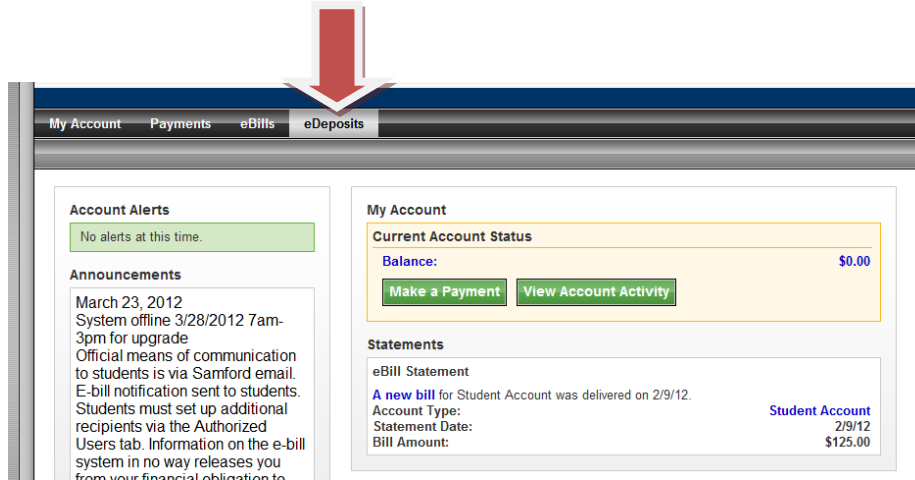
My Account Payments eBills eDeposits

Account Alerts

No alerts at this time.

Announcements

March 23, 2012
System offline 3/28/2012 7am-3pm for upgrade
Official means of communication to students is via Samford email. E-bill notification sent to students. Students must set up additional recipients via the Authorized Users tab. Information on the e-bill system in no way releases you from your financial obligation to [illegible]

My Account

Current Account Status

Balance: $0.00

Make a Payment View Account Activity

Statements

eBill Statement

A new bill for Student Account was delivered on 2/9/12.

| | |
|---|---|
| Account Type: | Student Account |
| Statement Date: | 2/9/12 |
| Bill Amount: | $125.00 |